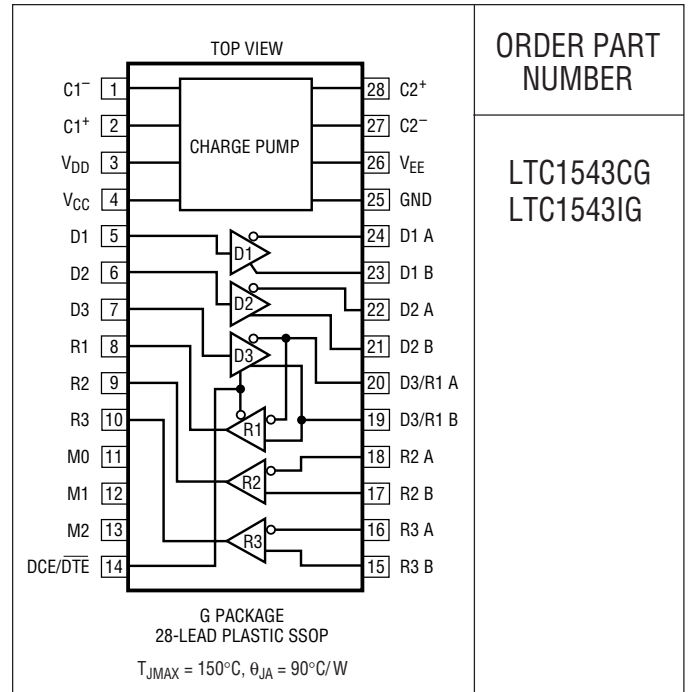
TOP VIEW

$C1^-$ 1
$C1^+$ 2
$V_{DD}$ 3
$V_{CC}$ 4
D1 5
D2 6
D3 7
R1 8
R2 9
R3 10
M0 11
M1 12
M2 13
DCE/$\overline{DTE}$ 14

28 $C2^+$
27 $C2^-$
26 $V_{EE}$
25 GND
24 D1 A
23 D1 B
22 D2 A
21 D2 B
20 D3/R1 A
19 D3/R1 B
18 R2 A
17 R2 B
16 R3 A
15 R3 B

CHARGE PUMP

D1
D2
D3
R1
R2
R3

G PACKAGE
28-LEAD PLASTIC SSOP

$T_{JMAX} = 150°C, \theta_{JA} = 90°C/W$

ORDER PART NUMBER

LTC1543CG
LTC1543IG